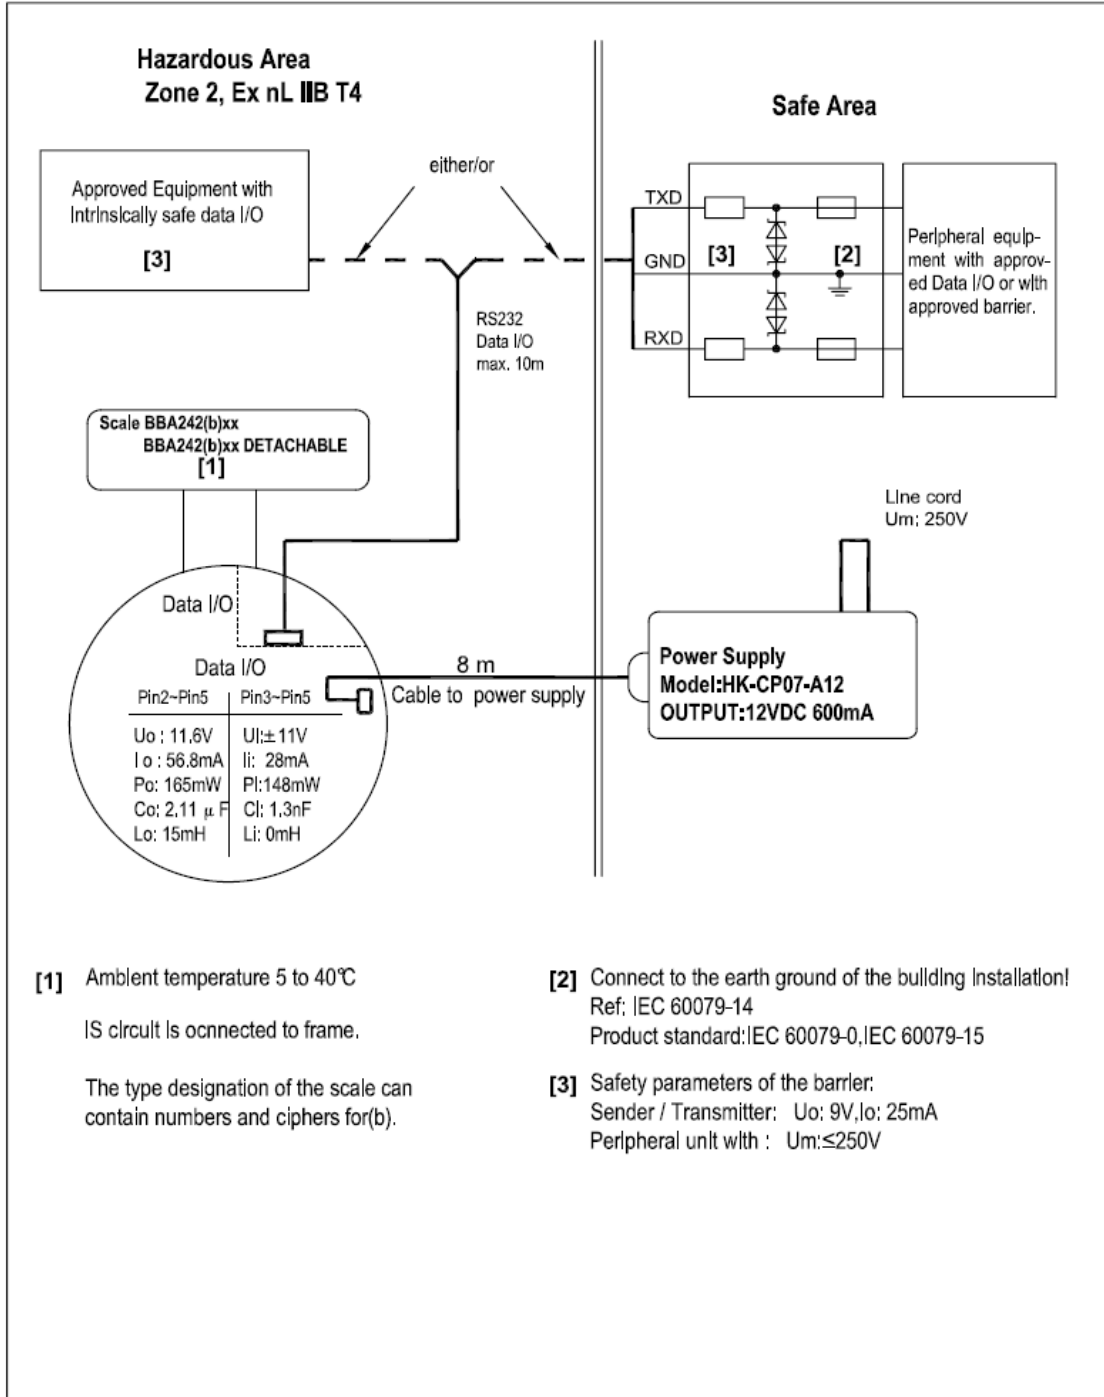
Hazardous Area
Zone 2, Ex nL IIB T4

Safe Area

Approved Equipment with Intrinsically safe data I/O

[3]

either/or

TXD

GND

RXD

[3]

[2]

Peripheral equipment with approved Data I/O or with approved barrier.

RS232
Data I/O
max. 10m

Scale BBA242(b)xx
BBA242(b)xx DETACHABLE
[1]

Line cord
Um: 250V

Data I/O

Data I/O

| Pin2~Pin5 | Pin3~Pin5 |
|---|---|
| Uo : 11.6V | Ui:±11V |
| Io : 56.8mA | Ii: 28mA |
| Po: 165mW | Pi:148mW |
| Co: 2.11 $\mu$F | Ci: 1.3nF |
| Lo: 15mH | Li: 0mH |

8 m

Cable to power supply

Power Supply
Model:HK-CP07-A12
OUTPUT:12VDC 600mA

[1] Ambient temperature 5 to 40℃

IS circuit is ocnnected to frame.

The type designation of the scale can contain numbers and ciphers for(b).

[2] Connect to the earth ground of the building installation!
Ref: IEC 60079-14
Product standard:IEC 60079-0,IEC 60079-15

[3] Safety parameters of the barrier:
Sender / Transmitter: Uo: 9V,Io: 25mA
Peripheral unit with : Um:≤250V